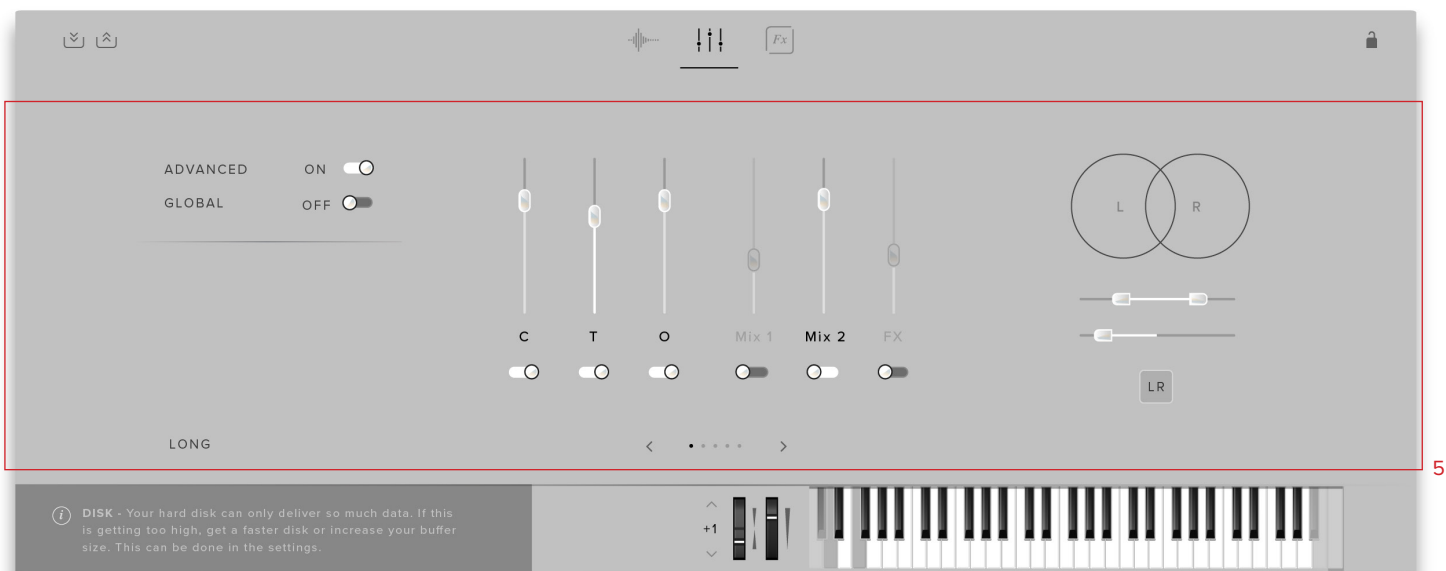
Fx

ADVANCED ON

GLOBAL OFF

C T O Mix 1 Mix 2 FX

L R

LR

LONG

< >

5

DISK - Your hard disk can only deliver so much data. If this is getting too high, get a faster disk or increase your buffer size. This can be done in the settings.

+1